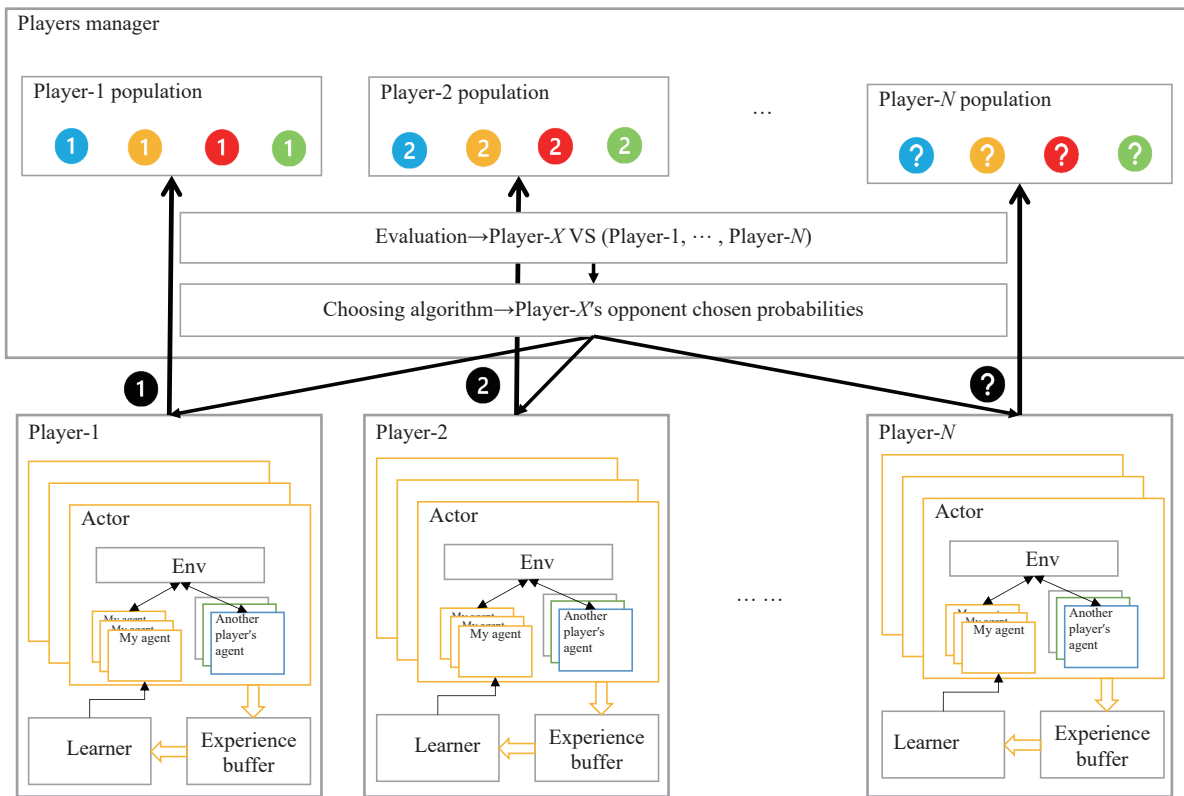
Players manager

Player-1 population
1 1 1 1

Player-2 population
2 2 2 2

…

Player-$N$ population
? ? ? ?

Evaluation→Player-$X$ VS (Player-1, ⋯ , Player-$N$)

Choosing algorithm→Player-$X$'s opponent chosen probabilities

1

2

?

Player-1
Actor
Env
My agent
My agent
My agent
Another player's agent
Learner
Experience buffer

Player-2
Actor
Env
My agent
My agent
My agent
Another player's agent
Learner
Experience buffer

… …

Player-$N$
Actor
Env
My agent
My agent
My agent
Another player's agent
Learner
Experience buffer